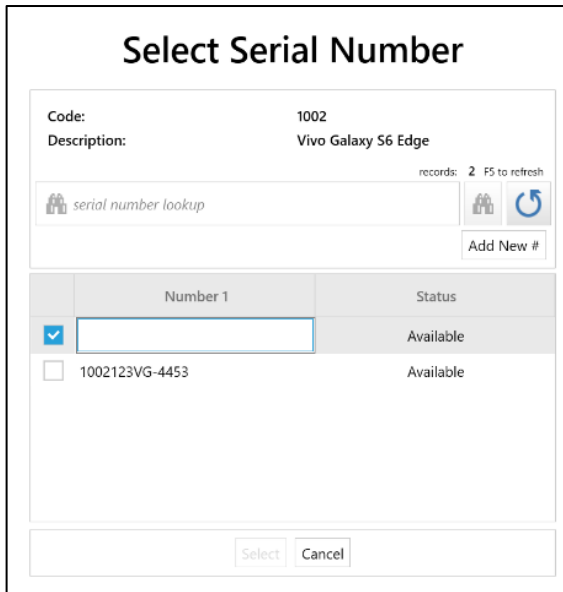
Select Serial Number

Code: 1002
Description: Vivo Galaxy S6 Edge

records: 2 F5 to refresh

serial number lookup

Add New #

| | Number 1 | Status |
|---|---|---|
| | | Available |
| | 1002123VG-4453 | Available |

Select Cancel